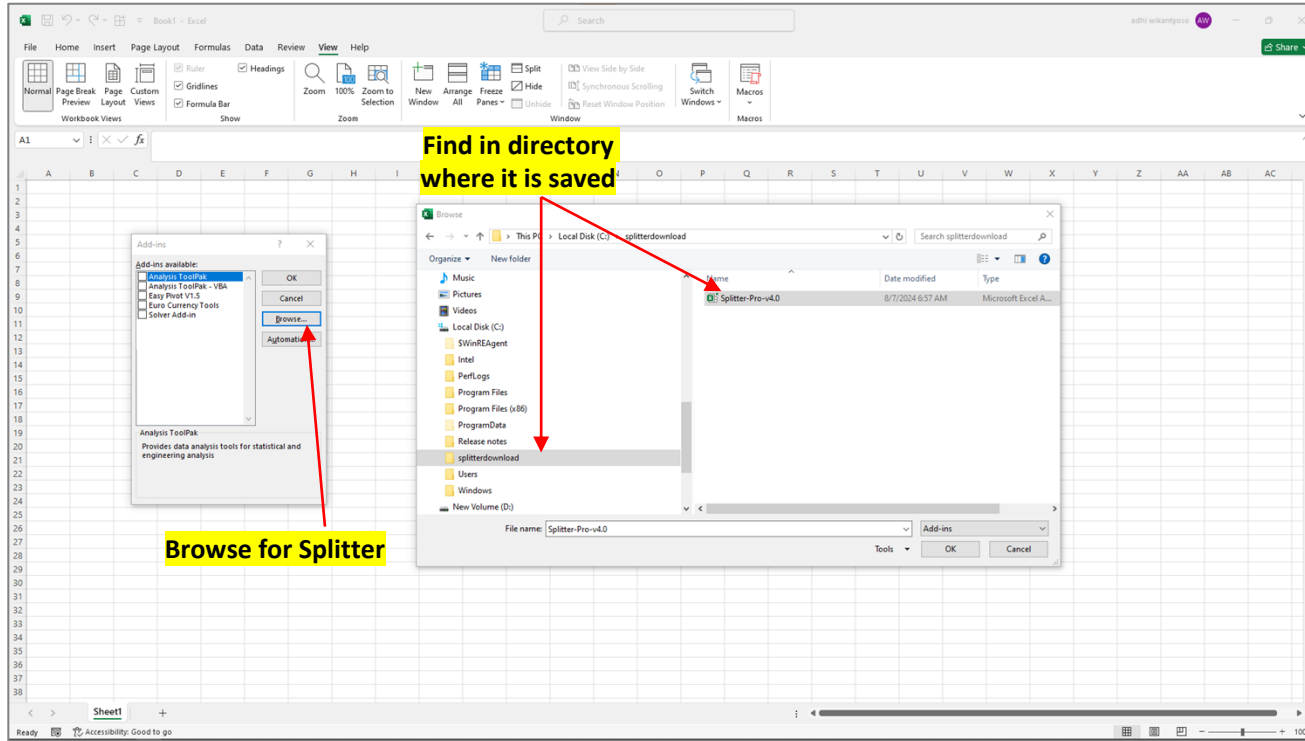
Book1 - Excel

Search

adhi wikanlyoso AW

Share

File Home Insert Page Layout Formulas Data Review View Help

Normal Page Break Preview Page Layout Custom Views
Workbook Views

Ruler Gridlines Formula Bar Headings
Show

Zoom 100% Zoom to Selection
Zoom

New Window Arrange All Freeze Panes Split Hide Unhide View Side by Side Synchronous Scrolling Reset Window Position Switch Windows
Window

Macros
Macros

A1

Find in directory where it is saved

Add-ins

Add-ins available:
Analysis ToolPak
Analysis ToolPak - VBA
Easy Pivot V1.5
Euro Currency Tools
Solver Add-in

OK
Cancel
Browse...
Automation...

Analysis ToolPak
Provides data analysis tools for statistical and engineering analysis

Browse for Splitter

Browse

This PC > Local Disk (C:) > splitterdownload

Search splitterdownload

Organize New folder

Music
Pictures
Videos
Local Disk (C:)
$WinREAgent
Intel
PerfLogs
Program Files
Program Files (x86)
ProgramData
Release notes
splitterdownload
Users
Windows
New Volume (D:)

| Name | Date modified | Type |
|---|---|---|
| Splitter-Pro-v4.0 | 8/7/2024 6:57 AM | Microsoft Excel A... |

File name: Splitter-Pro-v4.0
Add-ins
Tools OK Cancel

Sheet1 +

Ready Accessibility: Good to go